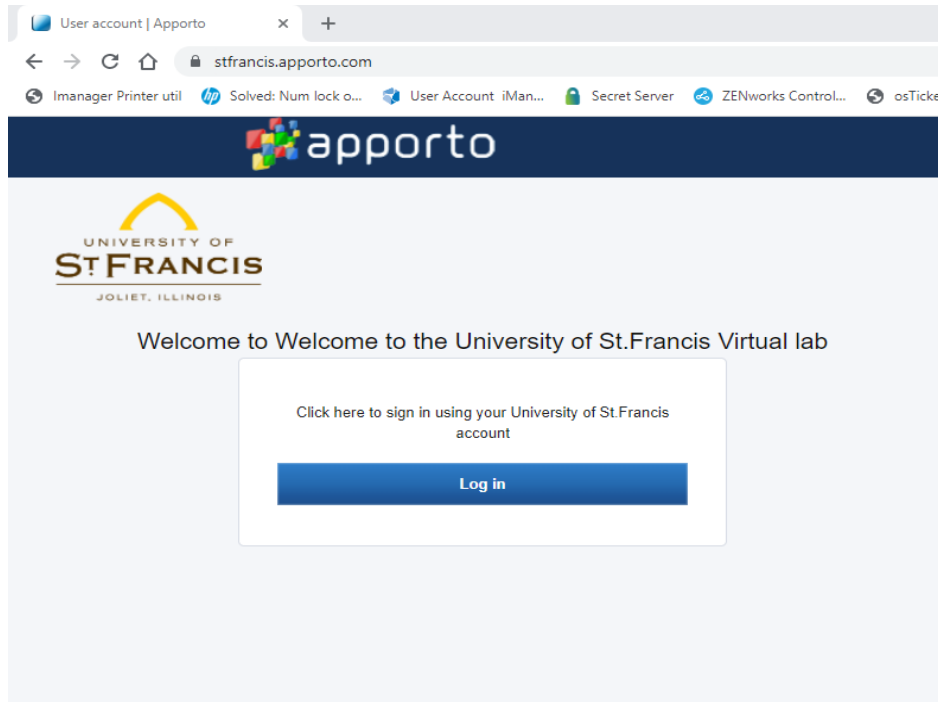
User account | Apporto ×
+
stfrancis.apporto.com
Imanager Printer util   Solved: Num lock o...   User Account iMan...   Secret Server   ZENworks Control...   osTicke

apporto

UNIVERSITY OF
ST FRANCIS
JOLIET, ILLINOIS

Welcome to Welcome to the University of St.Francis Virtual lab

Click here to sign in using your University of St.Francis account

Log in